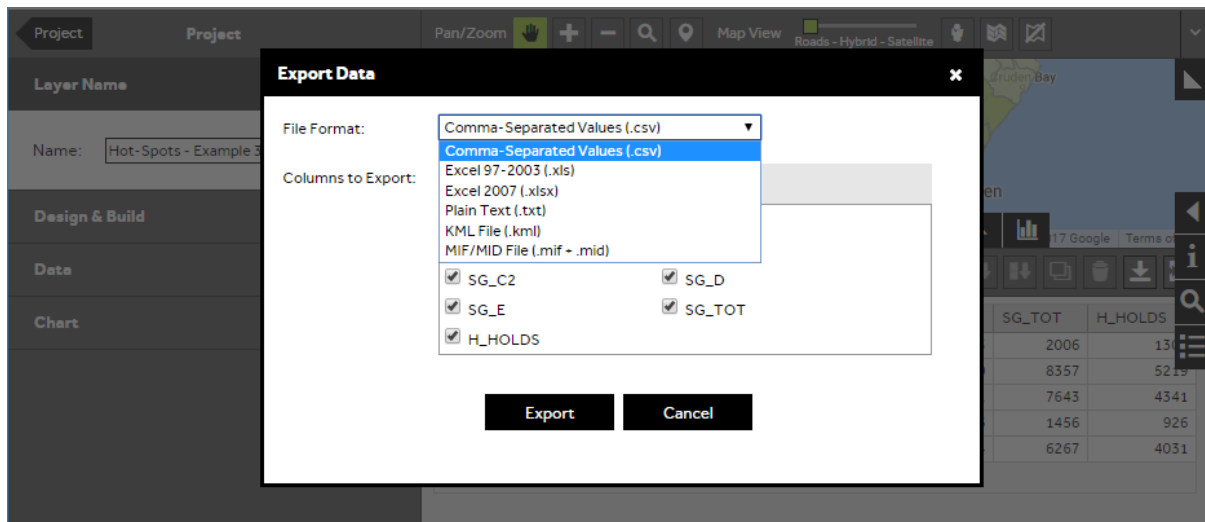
Project Project

Pan/Zoom

Map View

Roads - Hybrid - Satellite

Layer Name

Name: Hot-Spots - Example 3

Design & Build

Data

Chart

Export Data

×

File Format:

Comma-Separated Values (.csv)

Comma-Separated Values (.csv)
Excel 97-2003 (.xls)
Excel 2007 (.xlsx)
Plain Text (.txt)
KML File (.kml)
MIF/MID File (.mif + .mid)

Columns to Export:

SG_C2
SG_D
SG_E
SG_TOT
H_HOLDS

Export
Cancel

Bruden Bay

en

17 Google Terms of

| SG_TOT | H_HOLDS |
|---|---|
| 2006 | 130 |
| 8357 | 5219 |
| 7643 | 4341 |
| 1456 | 926 |
| 6267 | 4031 |